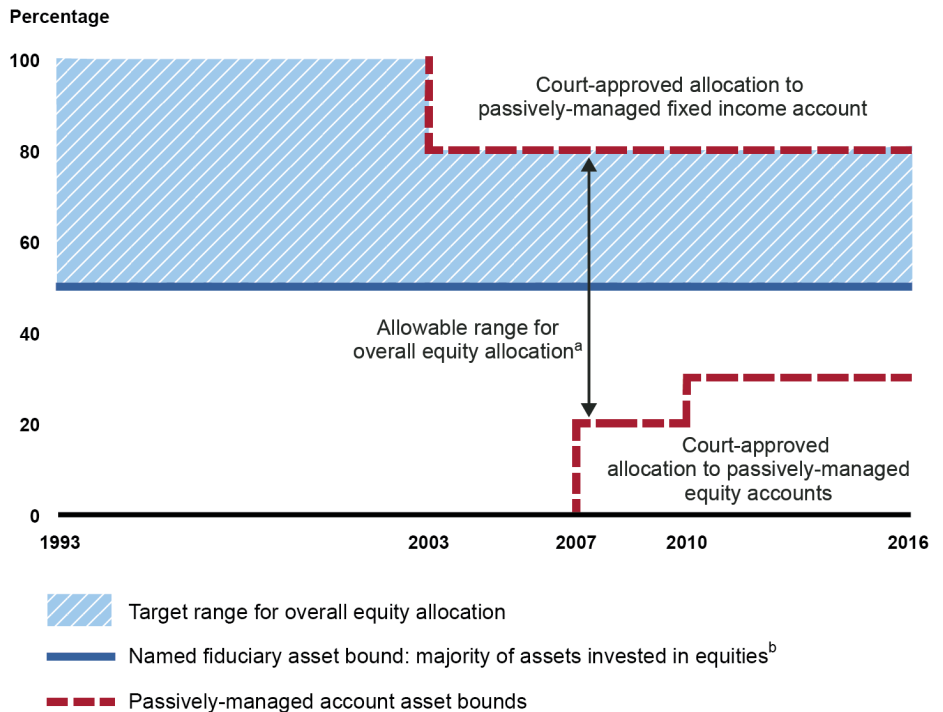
Percentage

100

80

60

40

20

0

1993

2003

2007

2010

2016

Court-approved allocation to passively-managed fixed income account

Allowable range for overall equity allocation$^a$

Court-approved allocation to passively-managed equity accounts

Target range for overall equity allocation

Named fiduciary asset bound: majority of assets invested in equities$^b$

Passively-managed account asset bounds